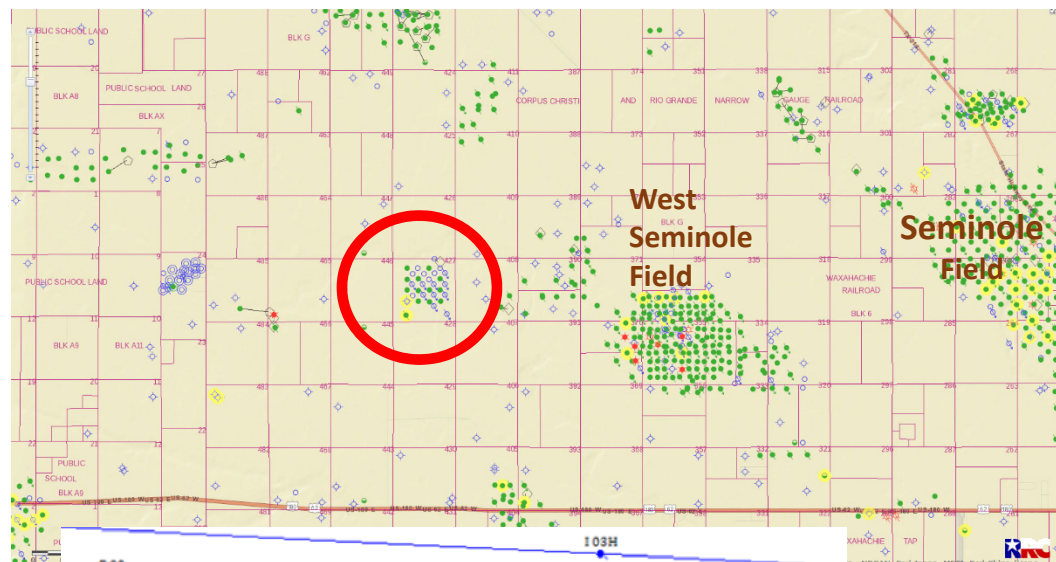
PUBLIC SCHOOL LAND

BLK G

PUBLIC SCHOOL LAND

BLK A8

BLK AX

CORPUS CHRISTI

AND

RIO GRANDE

NARROW

GAUGE

RAILROAD

West Seminole Field

Seminole Field

BLK G

PUBLIC SCHOOL LAND

WAXAHACHIE RAILROAD

BLK 6

BLK A9

BLK A11

PUBLIC SCHOOL

BLK A9

WAXAHACHIE

TAP

RRC

I 03H

27 487 462 449 424 411 386 373 350 339 315 302 286
486 463 448 425 410 387 372 351 338 316 301 287
485 464 447 426 409 388 371 352 337 317 300 288
465 446 427 408 389 370 353 336 318 299 289
484 445 428 407 390 369 335 319 298 290
406 391 368 334 320 297 291
442 431 393 366 332 321 295 293

US 180 W
US 62 W